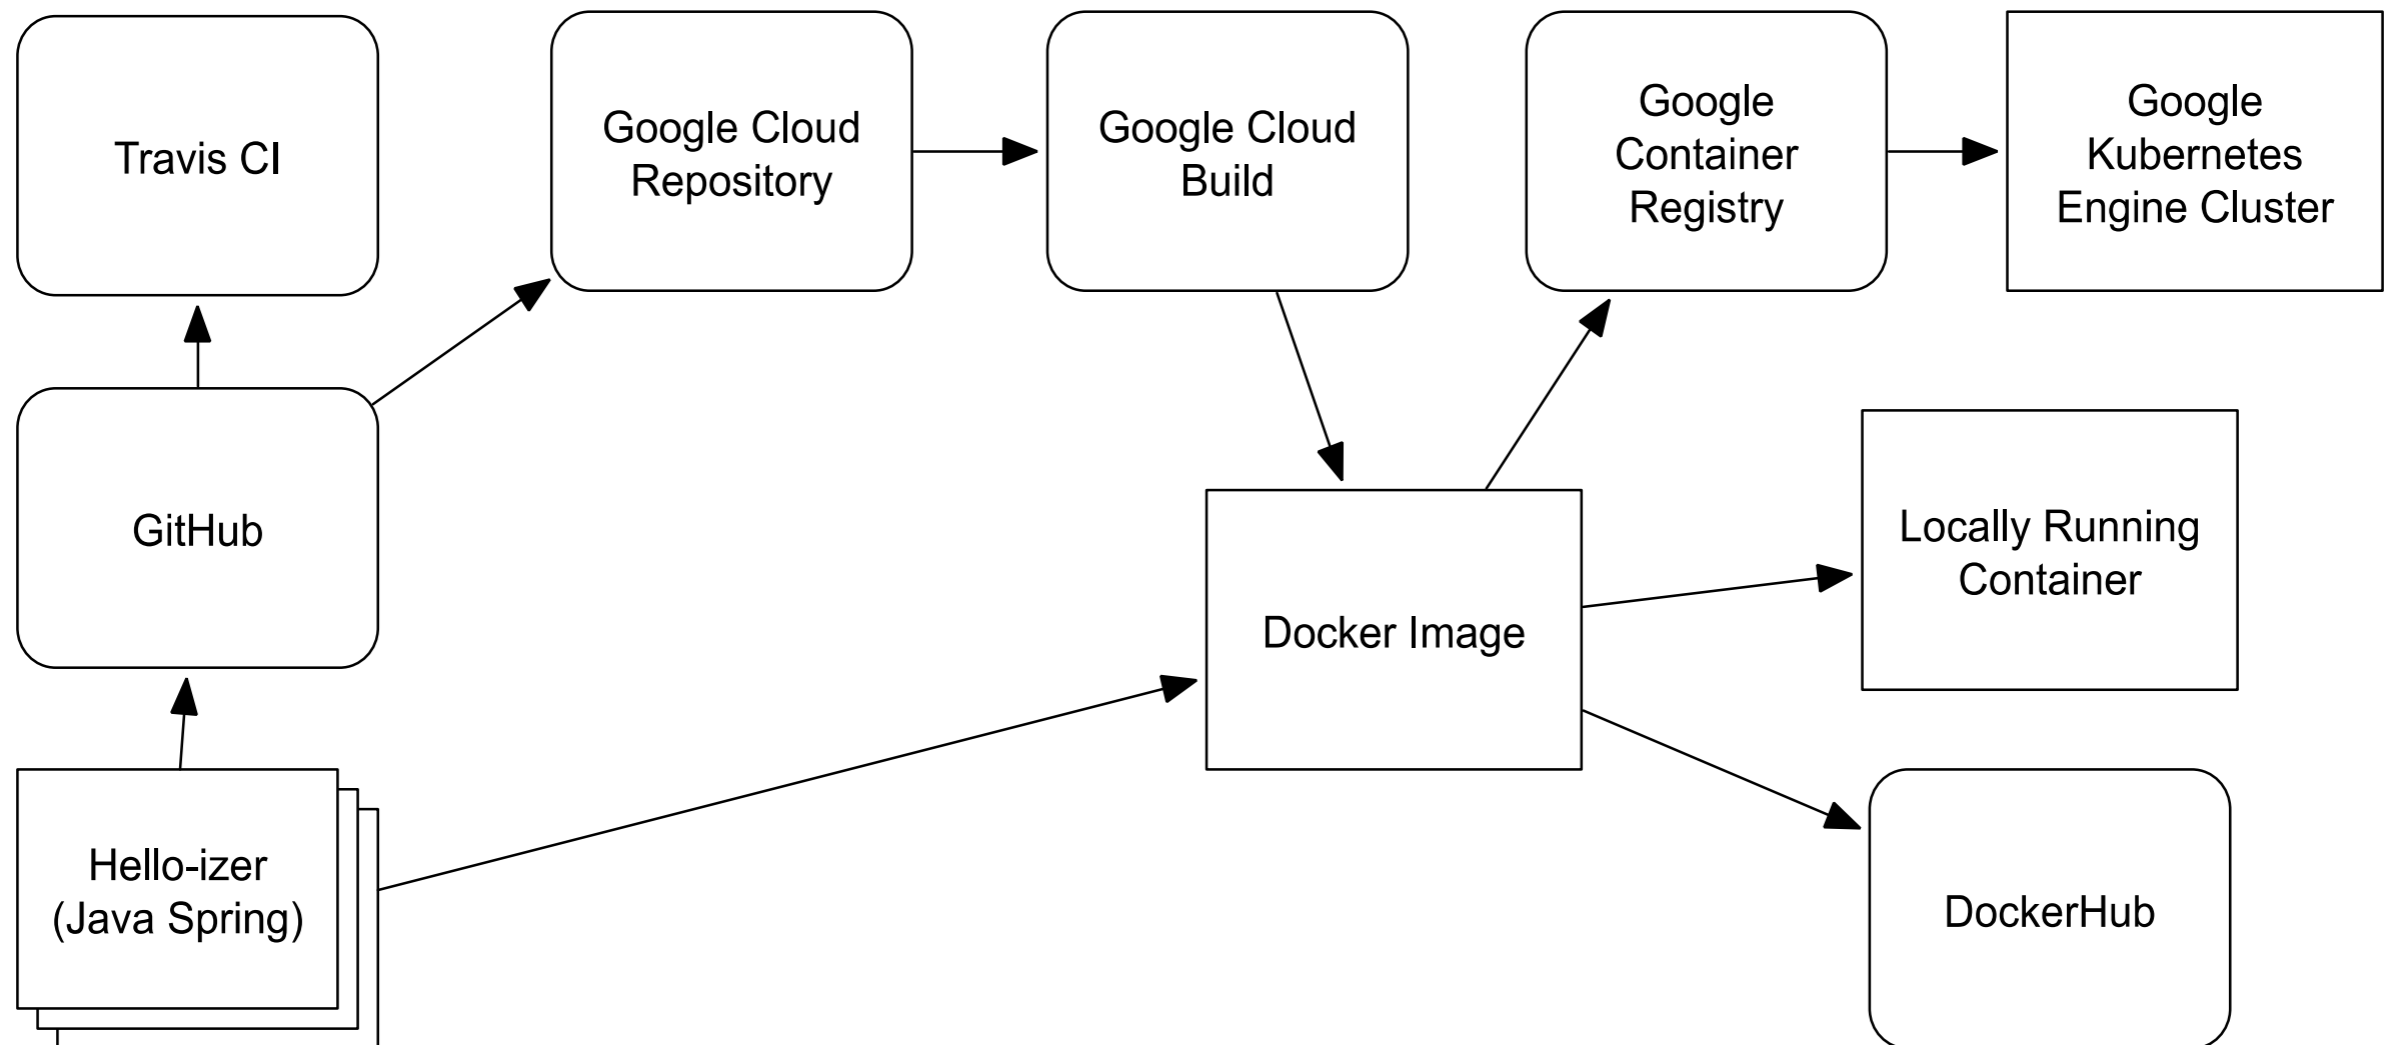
Travis CI

Google Cloud Repository

Google Cloud Build

Google Container Registry

Google Kubernetes Engine Cluster

GitHub

Docker Image

Locally Running Container

Hello-izer (Java Spring)

DockerHub